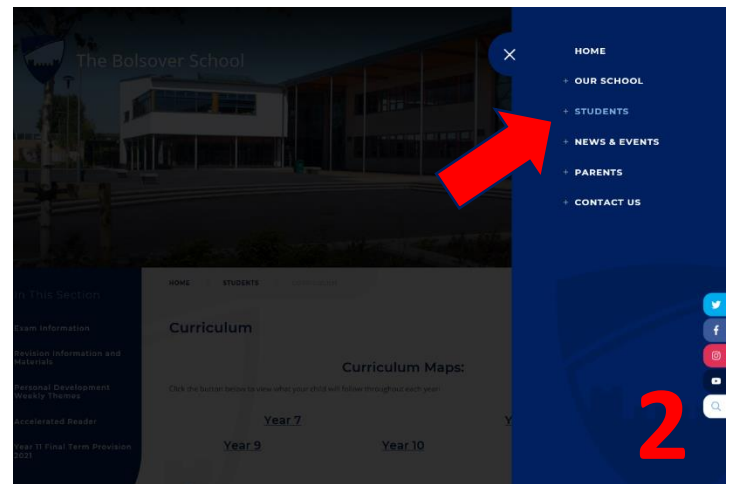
The Bolsover School

HOME
+ OUR SCHOOL
+ STUDENTS
+ NEWS & EVENTS
+ PARENTS
+ CONTACT US

In This Section

Exam Information

Revision Information and Materials

Personal Development Weekly Themes

Accelerated Reader

Year 11 Final Term Provision 2021

HOME | STUDENTS | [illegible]

Curriculum

Curriculum Maps:

Click the button below to view what your child will follow throughout each year.

Year 7

Y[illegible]

Year 9

Year 10

2